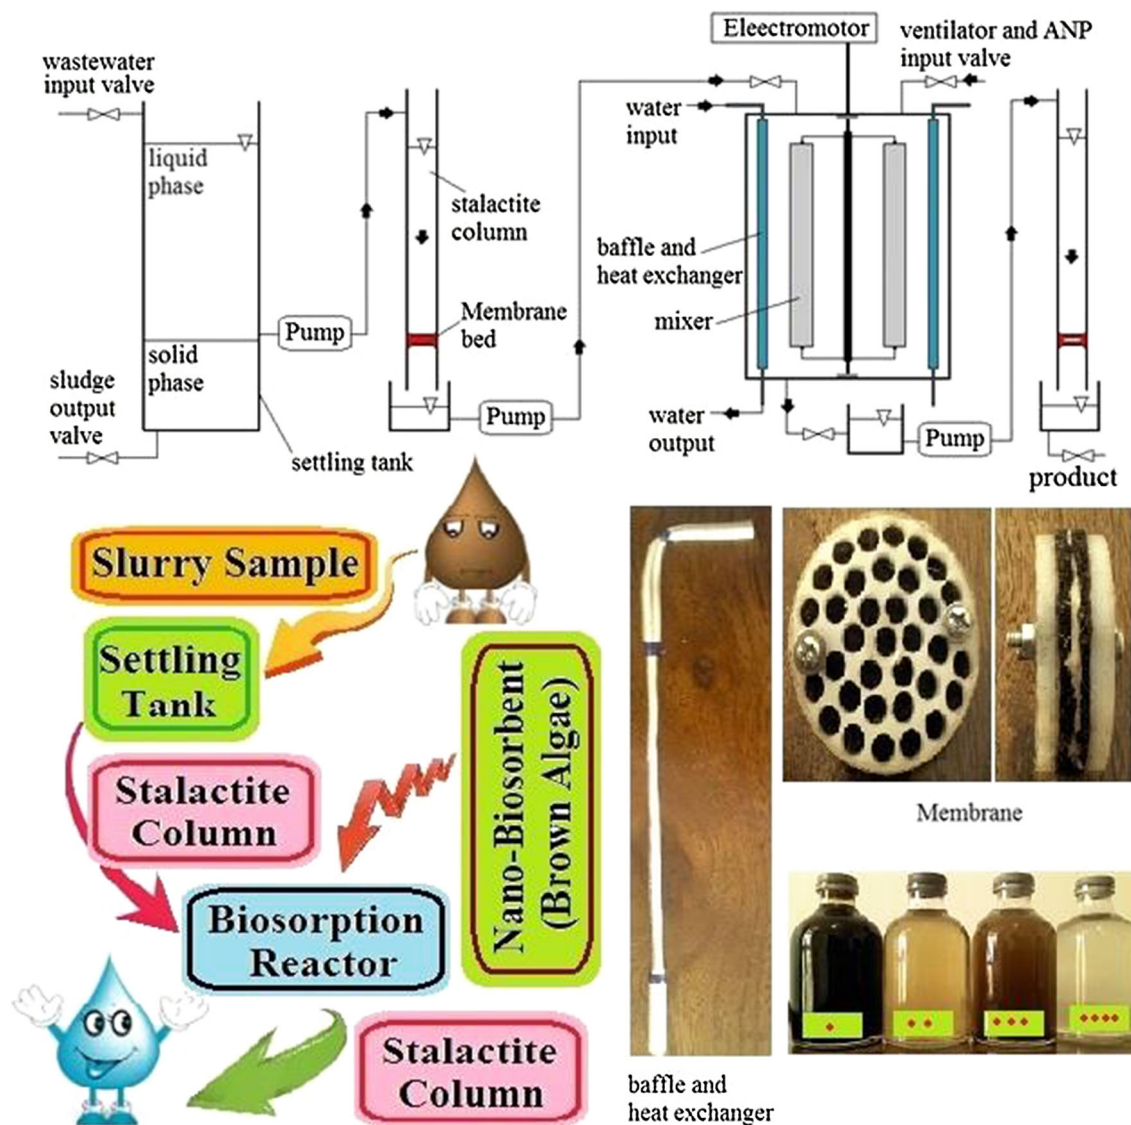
wastewater input valve

liquid phase

solid phase

sludge output valve

settling tank

Pump

stalactite column

Membrane bed

Pump

Eleectromotor

ventilator and ANP input valve

water input

baffle and heat exchanger

mixer

water output

Pump

product

Slurry Sample

Settling Tank

Stalactite Column

Nano-Biosorbent (Brown Algae)

Biosorption Reactor

Stalactite Column

Membrane

baffle and heat exchanger